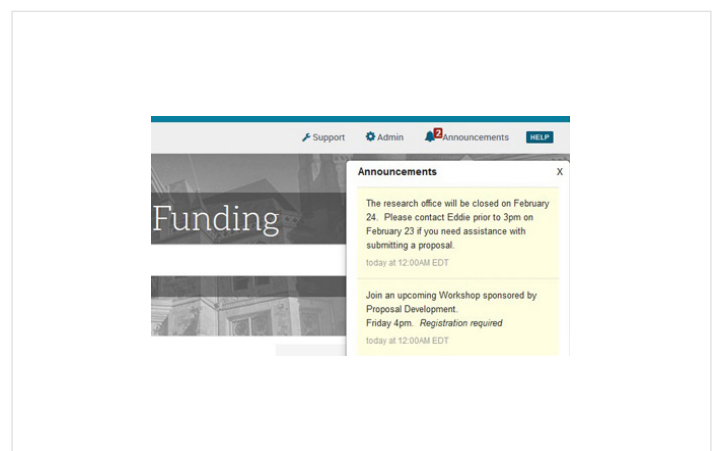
Support Admin 2 Announcements HELP

Funding

Announcements X

The research office will be closed on February 24. Please contact Eddie prior to 3pm on February 23 if you need assistance with submitting a proposal.

today at 12:00AM EDT

Join an upcoming Workshop sponsored by Proposal Development.
Friday 4pm. *Registration required*

today at 12:00AM EDT